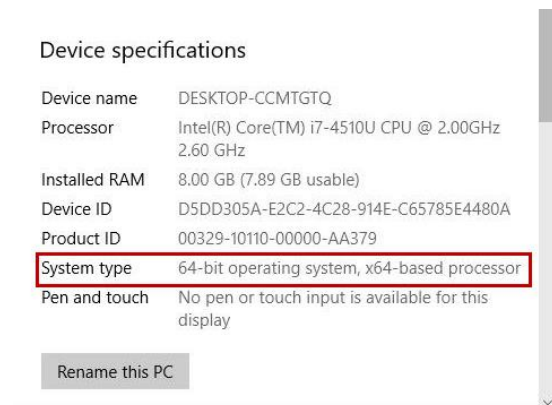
Device specifications

| | |
|---|---|
| Device name | DESKTOP-CCMTGTQ |
| Processor | Intel(R) Core(TM) i7-4510U CPU @ 2.00GHz 2.60 GHz |
| Installed RAM | 8.00 GB (7.89 GB usable) |
| Device ID | D5DD305A-E2C2-4C28-914E-C65785E4480A |
| Product ID | 00329-10110-00000-AA379 |
| System type | 64-bit operating system, x64-based processor |
| Pen and touch | No pen or touch input is available for this display |

Rename this PC